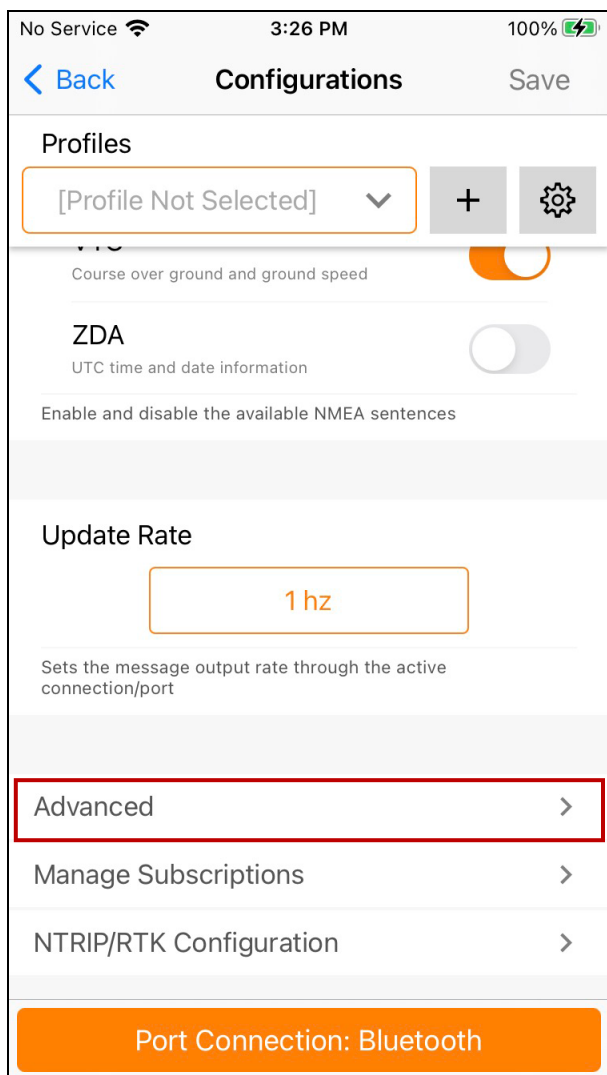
No Service 3:26 PM 100%

Back Configurations Save

Profiles

[Profile Not Selected]

+

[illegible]
Course over ground and ground speed

ZDA
UTC time and date information

Enable and disable the available NMEA sentences

Update Rate

1 hz

Sets the message output rate through the active connection/port

Advanced

Manage Subscriptions

NTRIP/RTK Configuration

Port Connection: Bluetooth